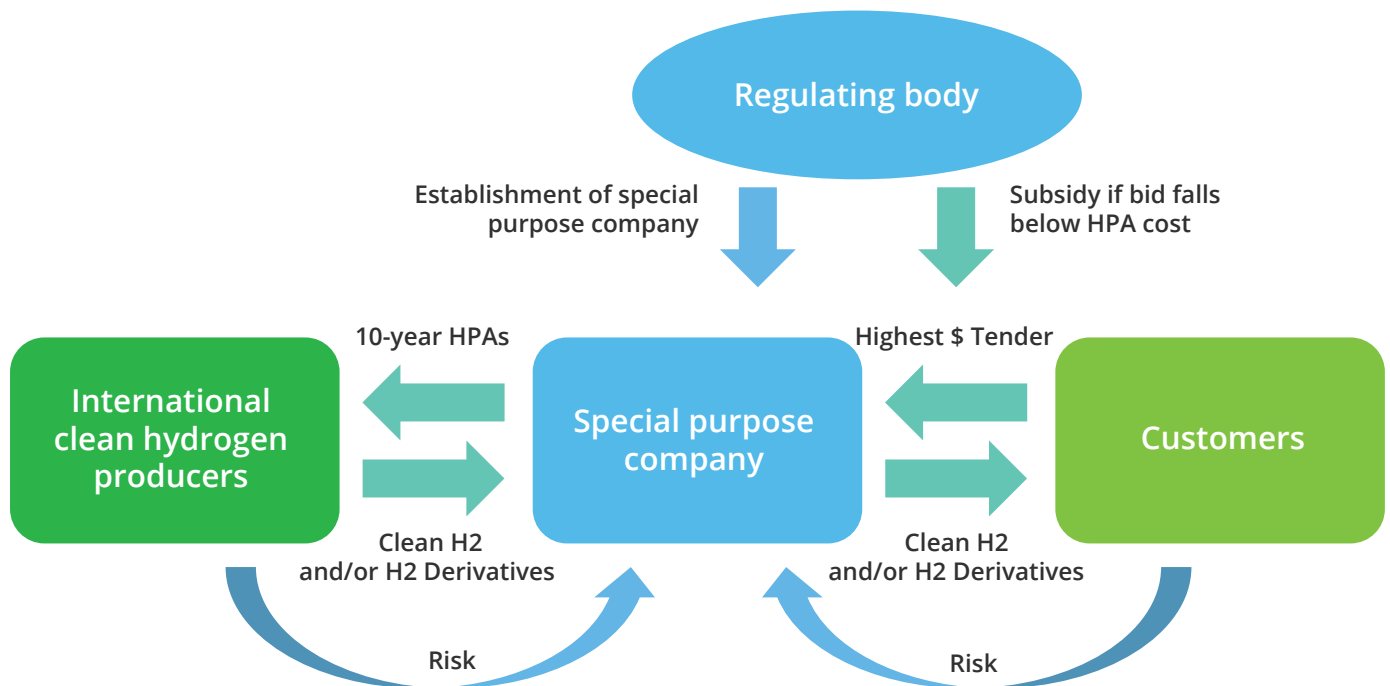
Regulating body

Establishment of special purpose company

Subsidy if bid falls below HPA cost

10-year HPAs

Highest $ Tender

International clean hydrogen producers

Special purpose company

Customers

Clean H2 and/or H2 Derivatives

Clean H2 and/or H2 Derivatives

Risk

Risk